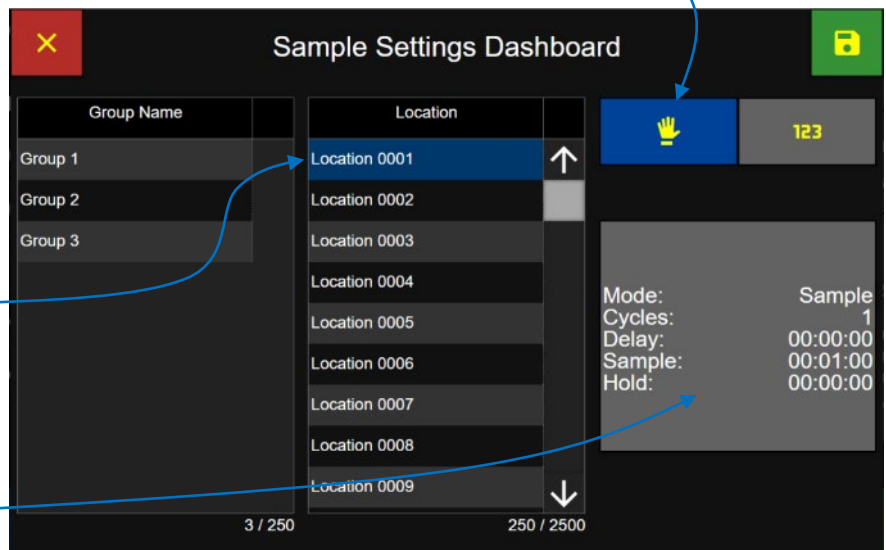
Sample Settings Dashboard

| Group Name |
|---|
| Group 1 |
| Group 2 |
| Group 3 |

3 / 250

| Location |
|---|
| Location 0001 |
| Location 0002 |
| Location 0003 |
| Location 0004 |
| Location 0005 |
| Location 0006 |
| Location 0007 |
| Location 0008 |
| Location 0009 |

250 / 2500

123

| | |
|---|---|
| Mode: | Sample |
| Cycles: | 1 |
| Delay: | 00:00:00 |
| Sample: | 00:01:00 |
| Hold: | 00:00:00 |